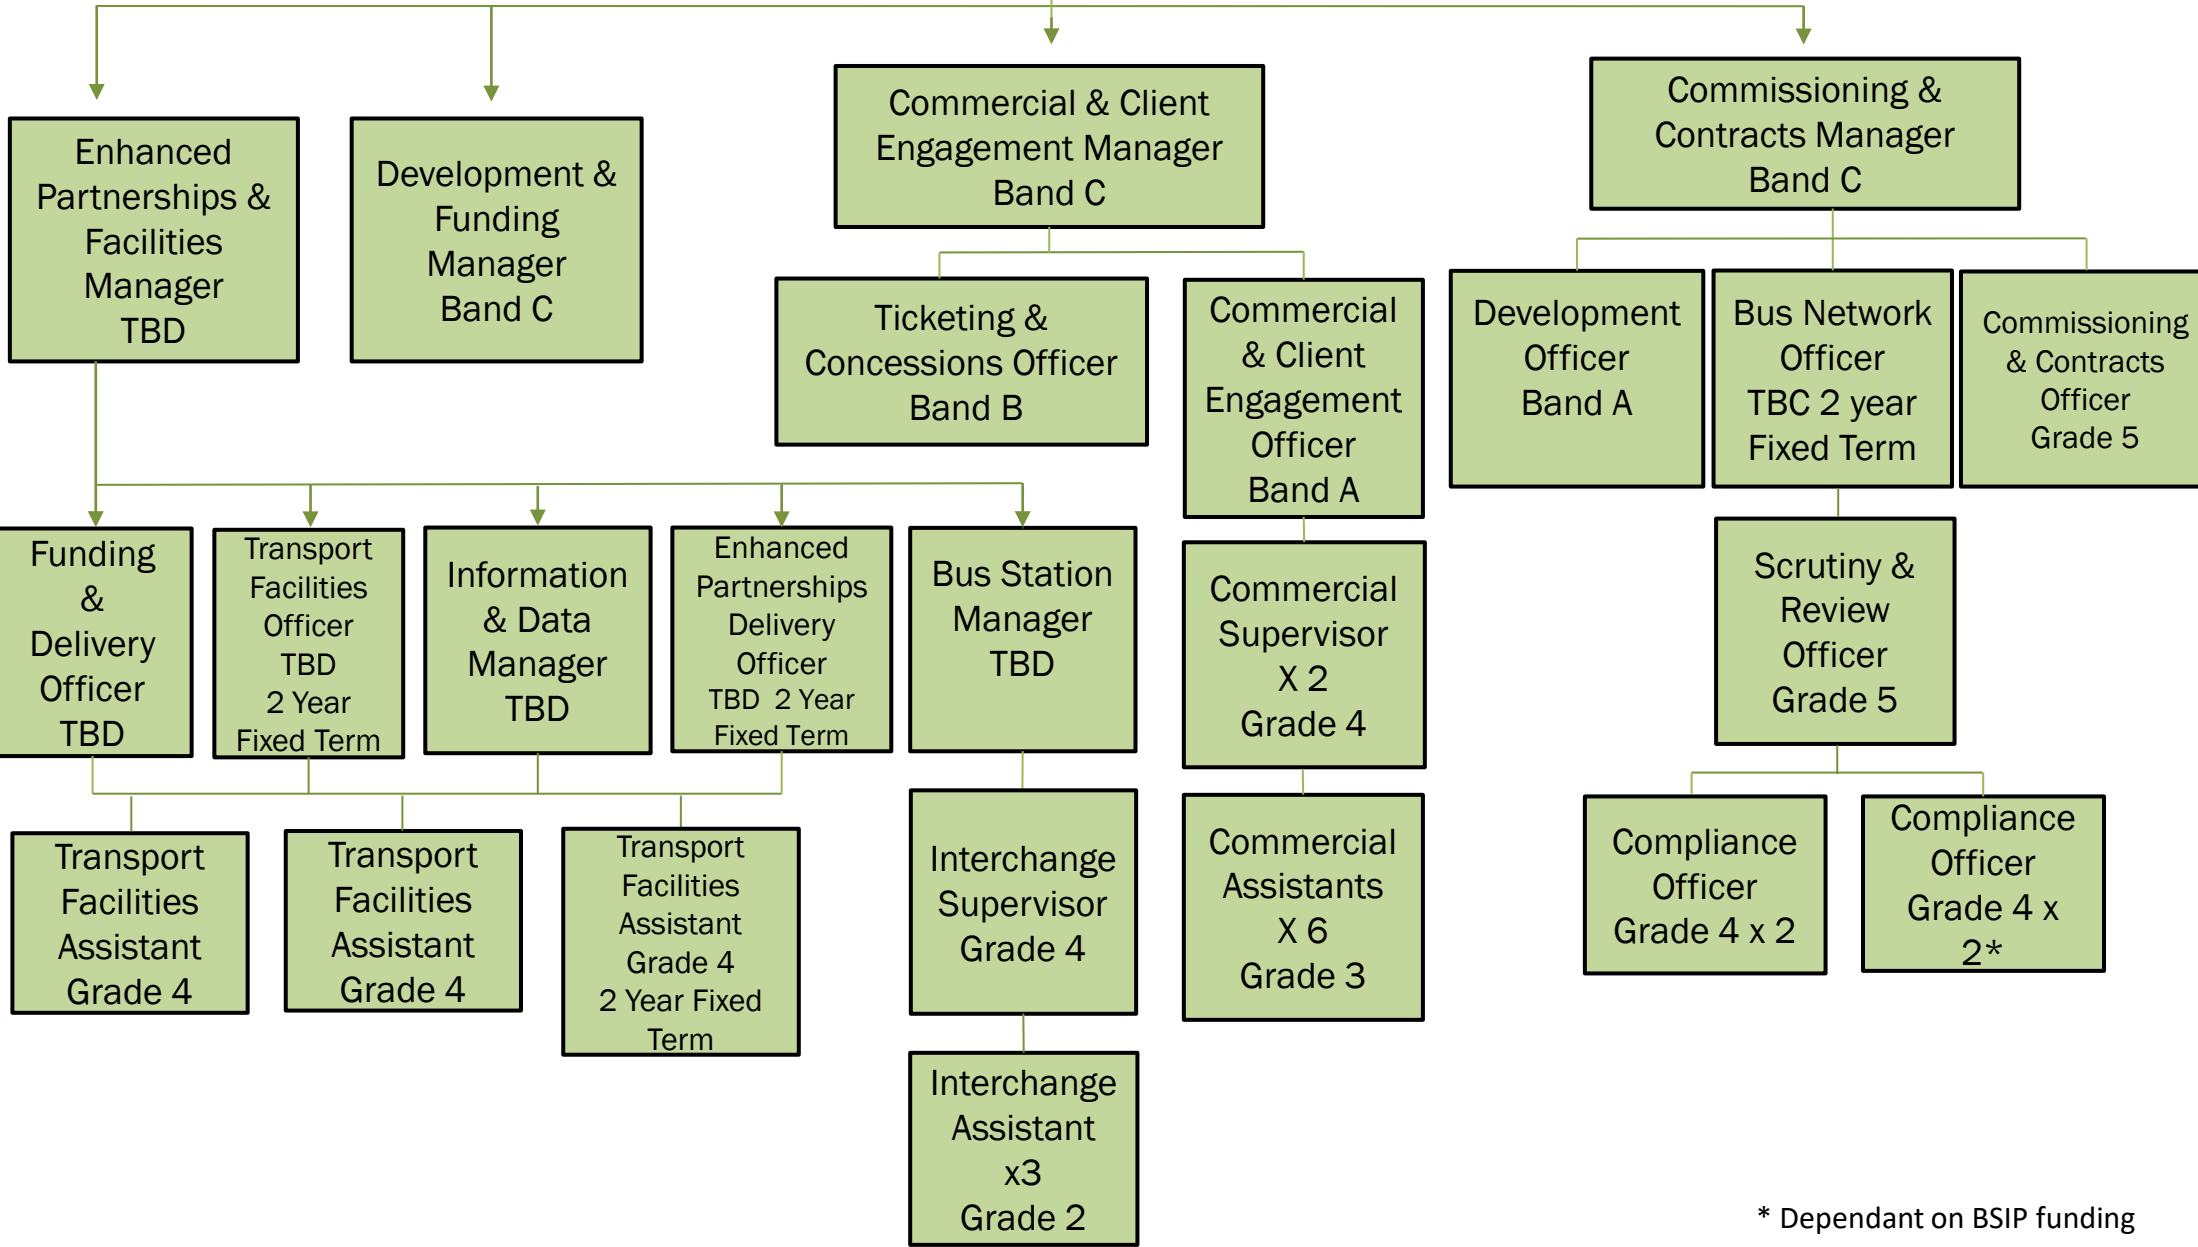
Enhanced Partnerships & Facilities Manager TBD

Development & Funding Manager Band C

Commercial & Client Engagement Manager Band C

Commissioning & Contracts Manager Band C

Ticketing & Concessions Officer Band B

Commercial & Client Engagement Officer Band A

Development Officer Band A

Bus Network Officer TBC 2 year Fixed Term

Commissioning & Contracts Officer Grade 5

Funding & Delivery Officer TBD

Transport Facilities Officer TBD 2 Year Fixed Term

Information & Data Manager TBD

Enhanced Partnerships Delivery Officer TBD 2 Year Fixed Term

Bus Station Manager TBD

Commercial Supervisor X 2 Grade 4

Scrutiny & Review Officer Grade 5

Transport Facilities Assistant Grade 4

Transport Facilities Assistant Grade 4

Transport Facilities Assistant Grade 4 2 Year Fixed Term

Interchange Supervisor Grade 4

Commercial Assistants X 6 Grade 3

Compliance Officer Grade 4 x 2

Compliance Officer Grade 4 x 2*

Interchange Assistant x3 Grade 2

* Dependant on BSIP funding